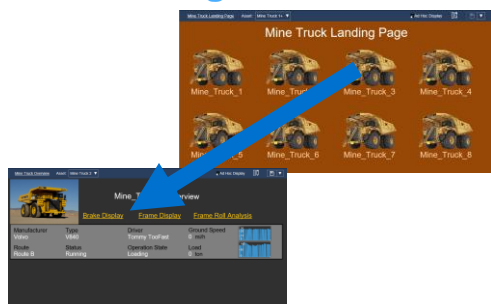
Mine Truck Landing Page Asset Mine Truck 1 ▼ All Hist Display

Mine Truck Landing Page

Mine_Truck_1
Mine_Truck_2
Mine_Truck_3
Mine_Truck_4

Mine_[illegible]_5
Mine_Truck_6
Mine_Truck_7
Mine_Truck_8

Mine Truck Overview Asset Mine Truck 2 ▼ All Hist Display

Mine_T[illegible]verview

Brake Display Frame Display Frame Roll Analysis

| Manufacturer | Type | Driver | Ground Speed |
|---|---|---|---|
| Volvo | V840 | Tommy TooFast | 0 mph |
| Route | Status | Operation State | Load |
| Route B | Running | Loading | 0 ton |